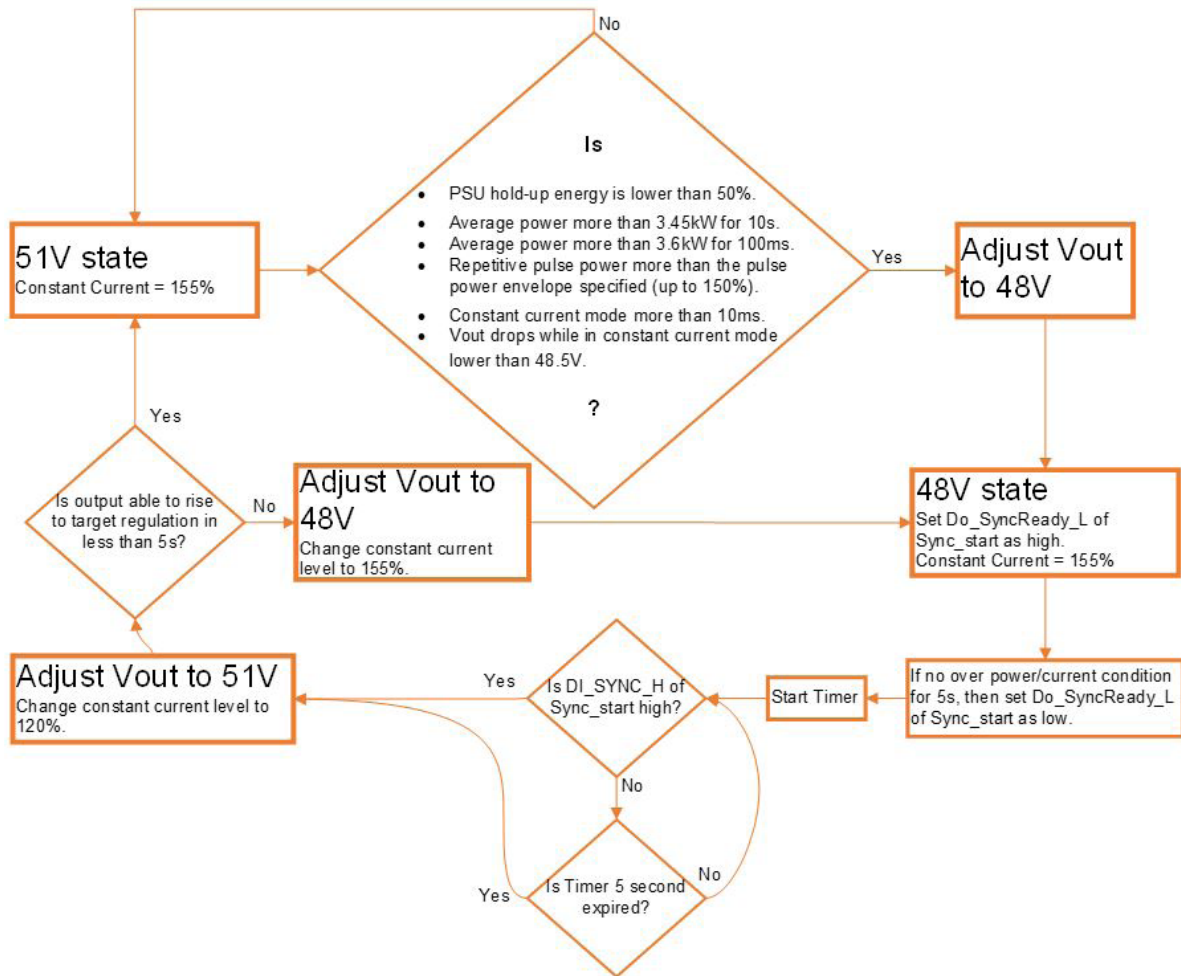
No

51V state
Constant Current = 155%

Is

- PSU hold-up energy is lower than 50%.
- Average power more than 3.45kW for 10s.
- Average power more than 3.6kW for 100ms.
- Repetitive pulse power more than the pulse power envelope specified (up to 150%).
- Constant current mode more than 10ms.
- Vout drops while in constant current mode lower than 48.5V.

?

Yes

Adjust Vout to 48V

Yes

Is output able to rise to target regulation in less than 5s?

No

Adjust Vout to 48V
Change constant current level to 155%.

48V state
Set Do_SyncReady_L of Sync_start as high.
Constant Current = 155%

Adjust Vout to 51V
Change constant current level to 120%.

Yes

Is DI_SYNC_H of Sync_start high?

Start Timer

If no over power/current condition for 5s, then set Do_SyncReady_L of Sync_start as low.

No

Yes

Is Timer 5 second expired?

No